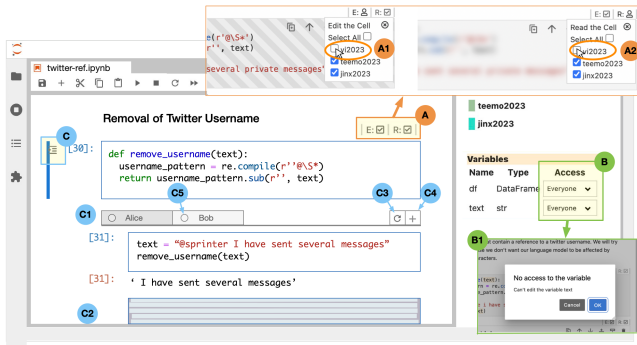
twitter-ref.ipynb

E: ☑ R: ☑

e(r'@\S*')
r'', text)

several private messages'

Edit the Cell
Select All
yi2023
teemo2023
jinx2023

A1

Read the Cell
Select All
yi2023
teemo2023
jinx2023

A2

A

E: ☑ R: ☑

Removal of Twitter Username

C

[30]:
def remove_username(text):
    username_pattern = re.compile(r'@\S*')
    return username_pattern.sub(r'', text)

C5 C3 C4

C1 Alice Bob

[31]:
text = "@sprinter I have sent several messages"
remove_username(text)

[31]:
' I have sent several messages'

C2

teemo2023
jinx2023

Variables

| Name | Type | Access |
|---|---|---|
| df | DataFrame | Everyone |
| text | str | Everyone |

B

B1

contain a reference to a twitter username. We will try we don't want our language model to be affected by racters.

No access to the variable
Can't edit the variable text
Cancel OK